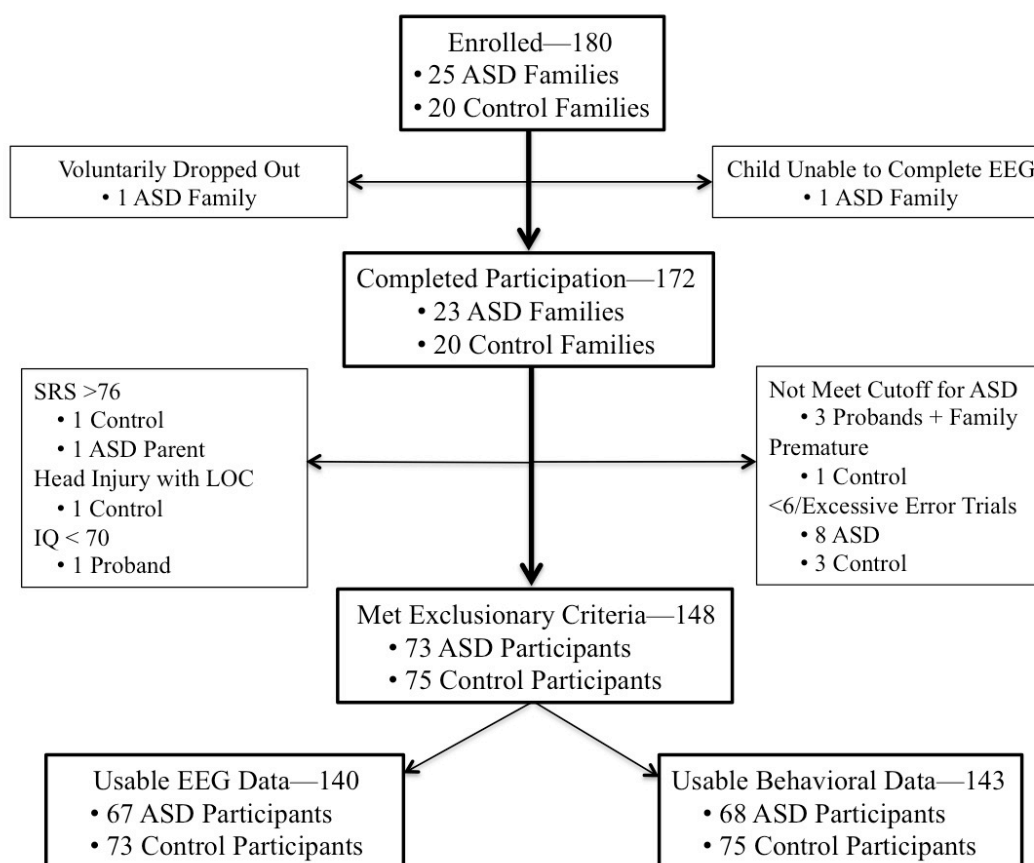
Enrolled—180
• 25 ASD Families
• 20 Control Families

Voluntarily Dropped Out
• 1 ASD Family

Child Unable to Complete EEG
• 1 ASD Family

Completed Participation—172
• 23 ASD Families
• 20 Control Families

SRS >76
• 1 Control
• 1 ASD Parent
Head Injury with LOC
• 1 Control
IQ < 70
• 1 Proband

Not Meet Cutoff for ASD
• 3 Probands + Family
Premature
• 1 Control
<6/Excessive Error Trials
• 8 ASD
• 3 Control

Met Exclusionary Criteria—148
• 73 ASD Participants
• 75 Control Participants

Usable EEG Data—140
• 67 ASD Participants
• 73 Control Participants

Usable Behavioral Data—143
• 68 ASD Participants
• 75 Control Participants